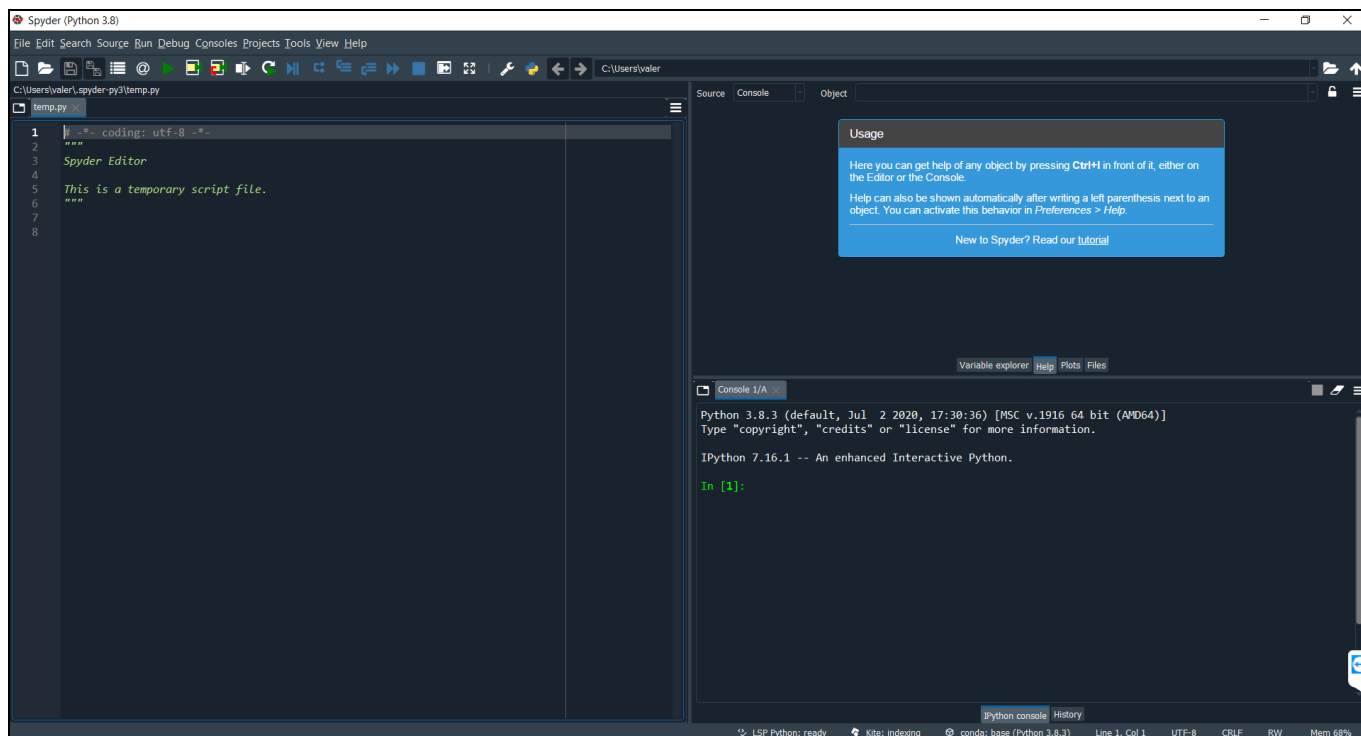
Spyder (Python 3.8)

File Edit Search Source Run Debug Consoles Projects Tools View Help

C:\Users\valer

C:\Users\valer\.spyder-py3\temp.py

temp.py

1 # -*- coding: utf-8 -*-
2 """
3 Spyder Editor
4
5 This is a temporary script file.
6 """
7
8

Source Console Object

Usage

Here you can get help of any object by pressing **Ctrl+I** in front of it, either on the Editor or the Console.

Help can also be shown automatically after writing a left parenthesis next to an object. You can activate this behavior in *Preferences > Help*.

New to Spyder? Read our tutorial

Variable explorer Help Plots Files

Console 1/A

Python 3.8.3 (default, Jul 2 2020, 17:30:36) [MSC v.1916 64 bit (AMD64)]
Type "copyright", "credits" or "license" for more information.

IPython 7.16.1 -- An enhanced Interactive Python.

In [1]:

IPython console History

LSP Python: ready Kite: indexing conda: base (Python 3.8.3) Line 1, Col 1 UTF-8 CRLF RW Mem 68%